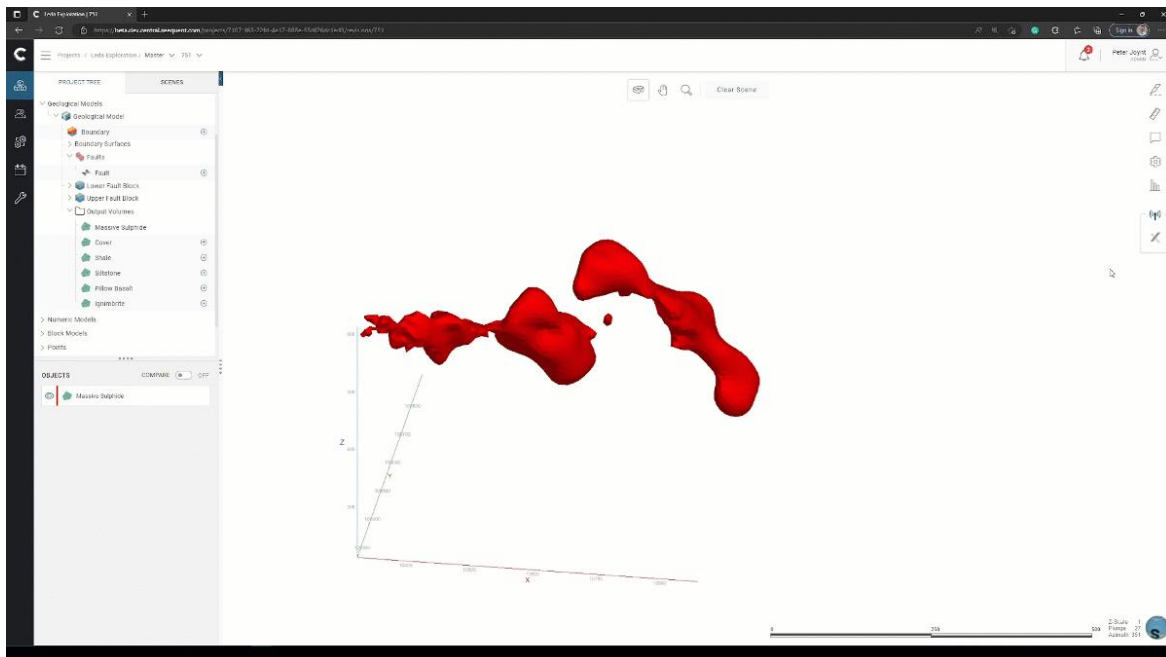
Leda Exploration | 751
https://beta.dev.central.seequent.com/projects/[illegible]
Sign in
Projects / Leda Exploration / Master 751
Peter Joynt
PROJECT TREE
SCENES
Clear Scene
Geological Models
Geological Model
Boundary
Boundary Surfaces
Faults
Fault
Lower Fault Block
Upper Fault Block
Output Volumes
Massive Sulphide
Cover
Shale
Siltstone
Pillow Basalt
Ignimbrite
Numeric Models
Block Models
Points
OBJECTS
COMPARE
OFF
Massive Sulphide
Z
X
0
250
500
Z-Scale 1
Plunge 27
Azimuth 351